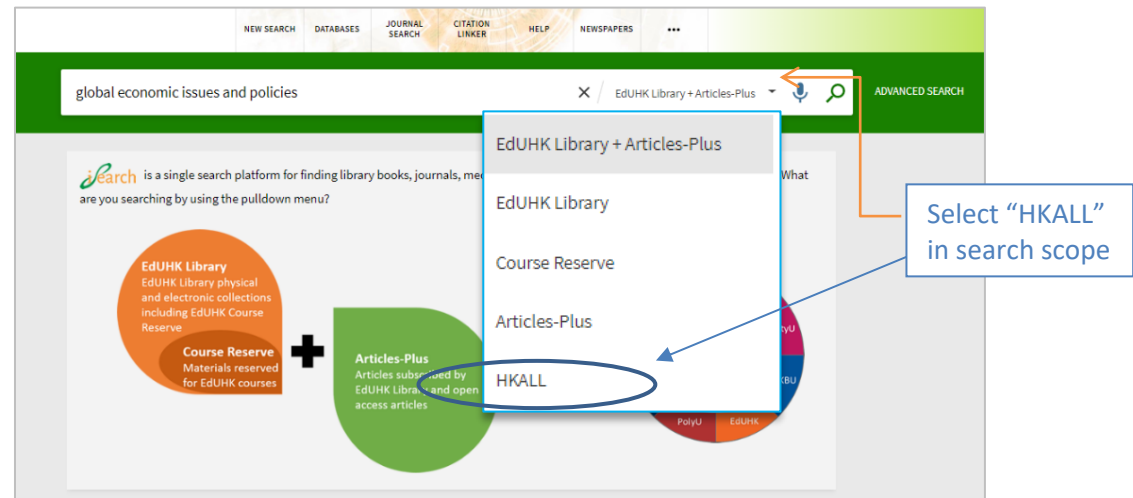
NEW SEARCH DATABASES JOURNAL SEARCH CITATION LINKER HELP NEWSPAPERS •••

global economic issues and policies

EdUHK Library + Articles-Plus

ADVANCED SEARCH

EdUHK Library + Articles-Plus

EdUHK Library

Course Reserve

Articles-Plus

HKALL

iSearch is a single search platform for finding library books, journals, me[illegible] What are you searching by using the pulldown menu?

EdUHK Library
EdUHK Library physical and electronic collections including EdUHK Course Reserve

Course Reserve
Materials reserved for EdUHK courses

Articles-Plus
Articles subscribed by EdUHK Library and open access articles

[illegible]tyU

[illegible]KBU

PolyU

EdUHK

Select "HKALL" in search scope